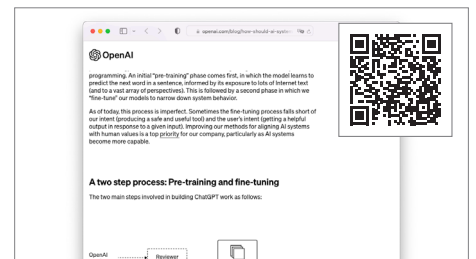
openai.com/blog/how-should-ai-system

OpenAI

programming. An initial "pre-training" phase comes first, in which the model learns to predict the next word in a sentence, informed by its exposure to lots of Internet text (and to a vast array of perspectives). This is followed by a second phase in which we "fine-tune" our models to narrow down system behavior.

As of today, this process is imperfect. Sometimes the fine-tuning process falls short of our intent (producing a safe and useful tool) and the user's intent (getting a helpful output in response to a given input). Improving our methods for aligning AI systems with human values is a top priority for our company, particularly as AI systems become more capable.

A two step process: Pre-training and fine-tuning

The two main steps involved in building ChatGPT work as follows:

OpenAI

Reviewer